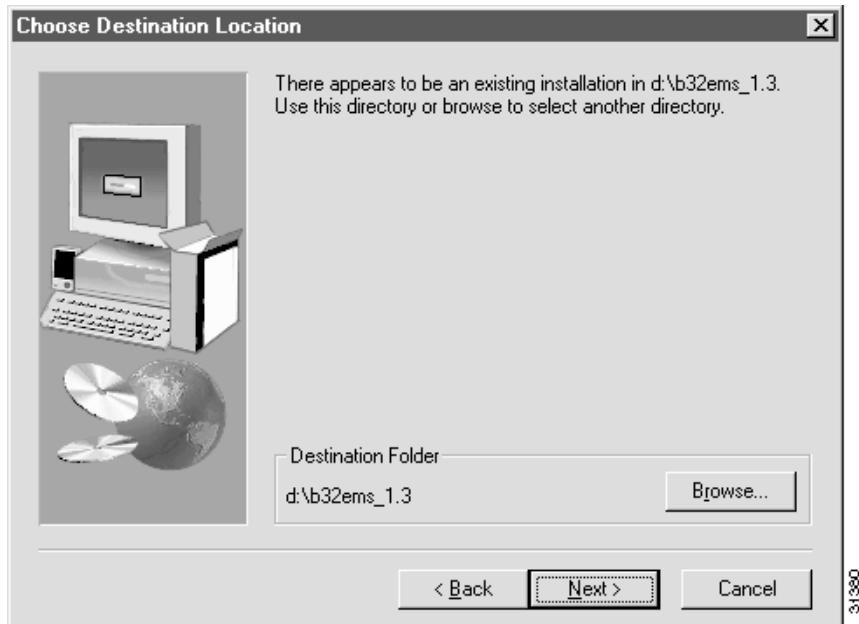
Choose Destination Location

×

There appears to be an existing installation in d:\b32ems_1.3. Use this directory or browse to select another directory.

Destination Folder

d:\b32ems_1.3

Browse...

< Back

Next >

Cancel

31330